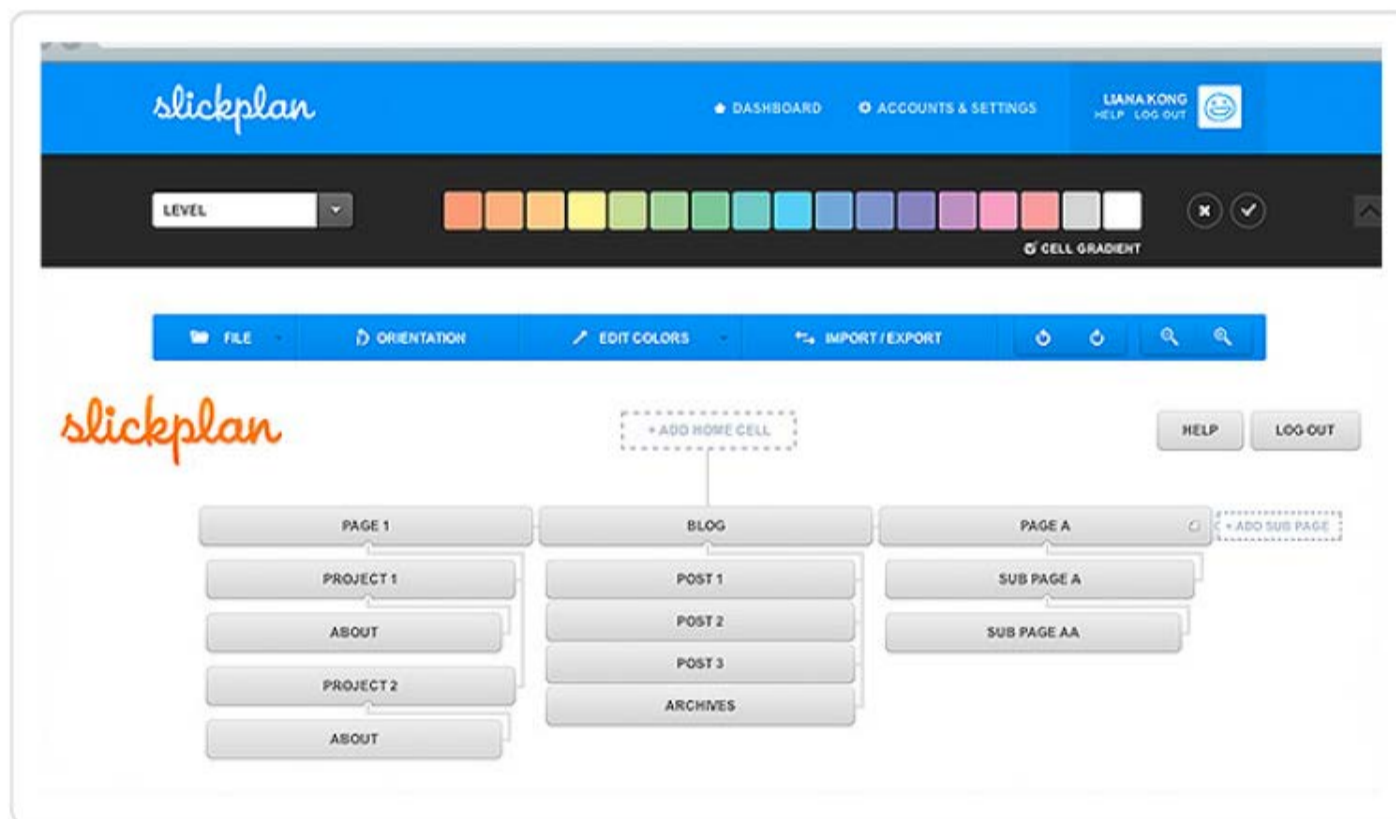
slickplan

DASHBOARD

ACCOUNTS & SETTINGS

LIANA KONG
HELP LOG OUT

LEVEL

CELL GRADIENT

FILE

ORIENTATION

EDIT COLORS

IMPORT / EXPORT

slickplan

+ ADD HOME CELL

HELP

LOG OUT

PAGE 1

BLOG

PAGE A

+ ADD SUB PAGE

PROJECT 1

POST 1

SUB PAGE A

ABOUT

POST 2

SUB PAGE AA

POST 3

PROJECT 2

ARCHIVES

ABOUT